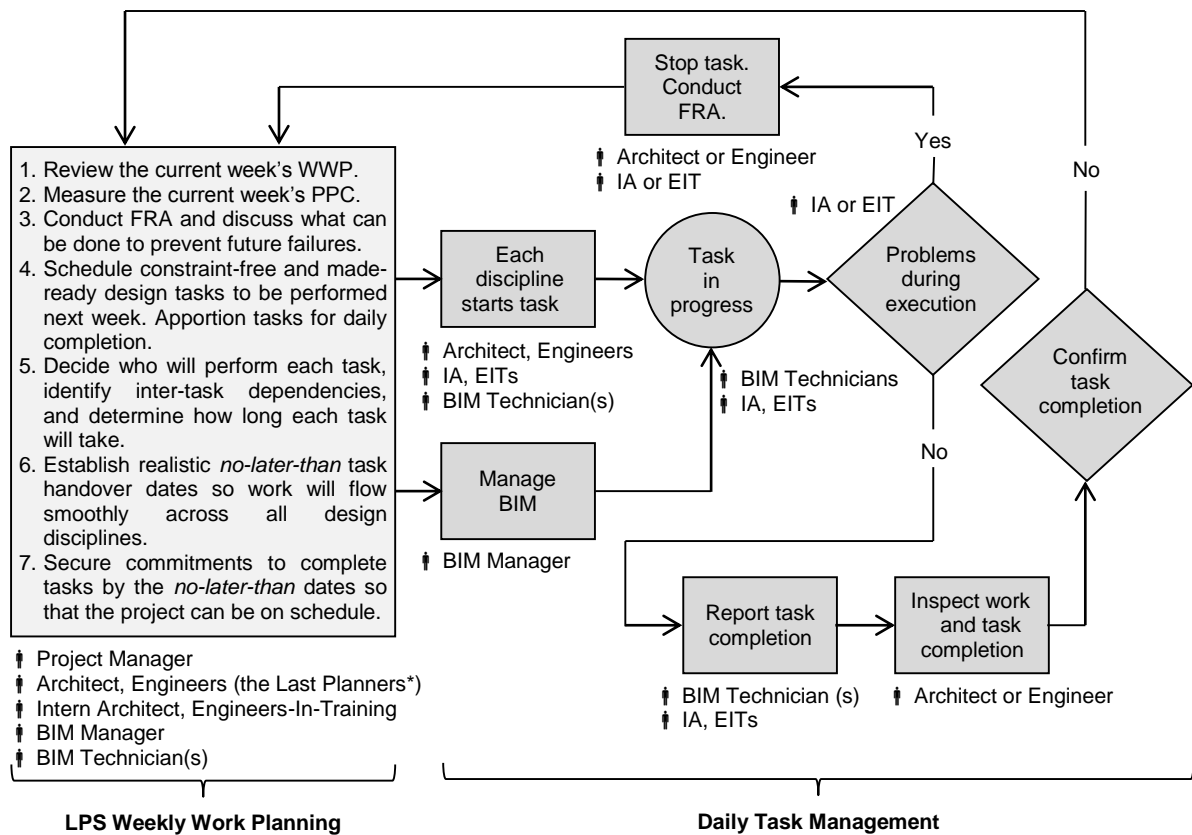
Stop task. Conduct FRA.

Architect or Engineer
IA or EIT

Yes

No

IA or EIT

1. Review the current week's WWP.
2. Measure the current week's PPC.
3. Conduct FRA and discuss what can be done to prevent future failures.
4. Schedule constraint-free and made-ready design tasks to be performed next week. Apportion tasks for daily completion.
5. Decide who will perform each task, identify inter-task dependencies, and determine how long each task will take.
6. Establish realistic *no-later-than* task handover dates so work will flow smoothly across all design disciplines.
7. Secure commitments to complete tasks by the *no-later-than* dates so that the project can be on schedule.

Project Manager
Architect, Engineers (the Last Planners*)
Intern Architect, Engineers-In-Training
BIM Manager
BIM Technician(s)

Each discipline starts task

Architect, Engineers
IA, EITs
BIM Technician(s)

Task in progress

Problems during execution

Confirm task completion

BIM Technicians
IA, EITs

Manage BIM

BIM Manager

No

Report task completion

Inspect work and task completion

BIM Technician (s)
IA, EITs

Architect or Engineer

LPS Weekly Work Planning

Daily Task Management